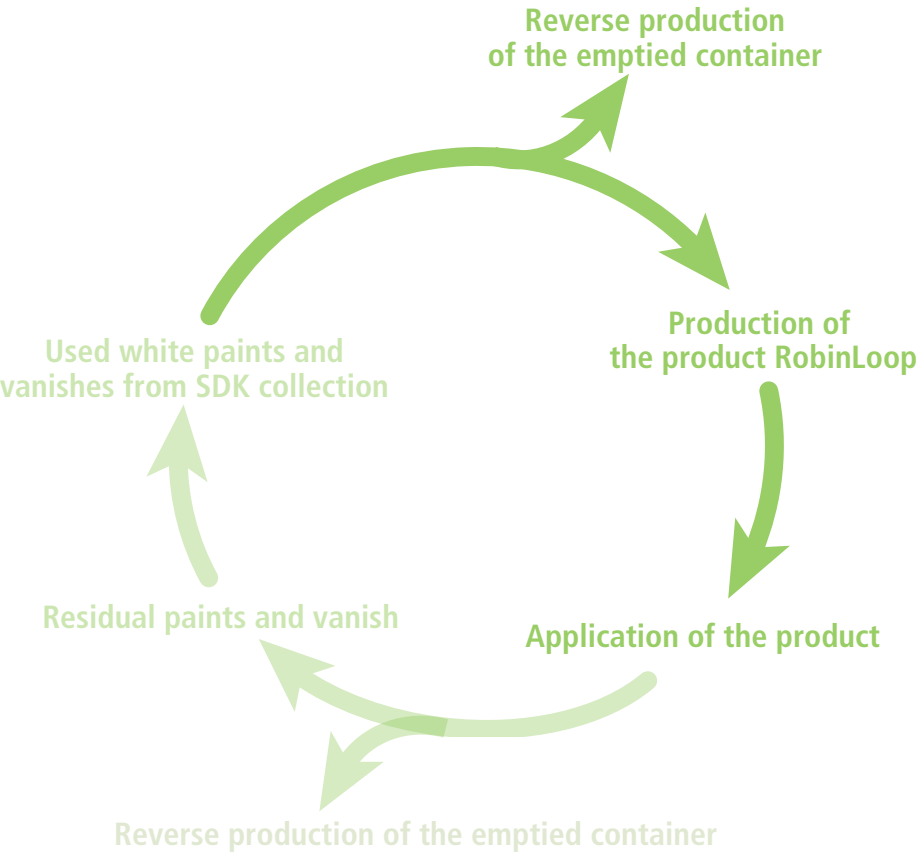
Reverse production of the emptied container

Production of the product RobinLoop

Application of the product

Reverse production of the emptied container

Residual paints and vanish

Used white paints and vanishes from SDK collection